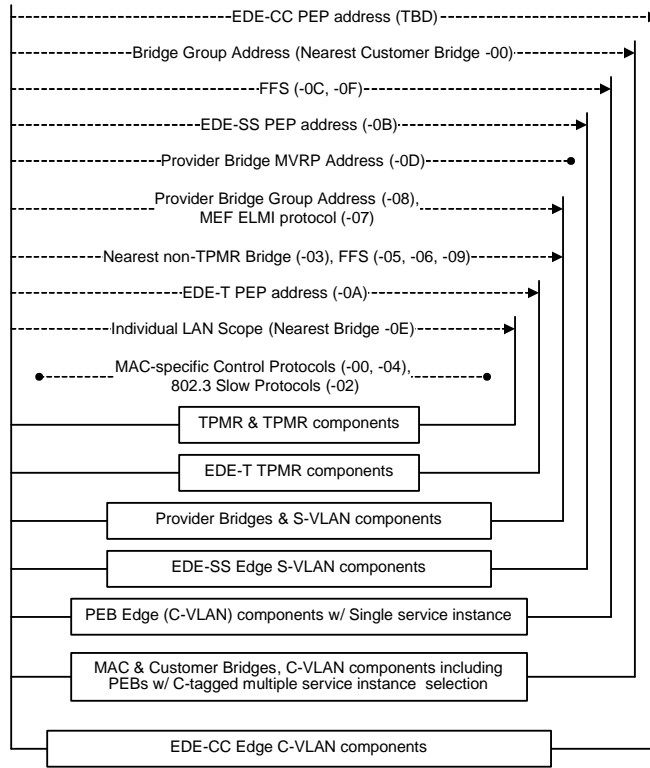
EDE-CC PEP address (TBD)

Bridge Group Address (Nearest Customer Bridge -00)

FFS (-0C, -0F)

EDE-SS PEP address (-0B)

Provider Bridge MVRP Address (-0D)

Provider Bridge Group Address (-08), MEF ELMI protocol (-07)

Nearest non-TPMR Bridge (-03), FFS (-05, -06, -09)

EDE-T PEP address (-0A)

Individual LAN Scope (Nearest Bridge -0E)

MAC-specific Control Protocols (-00, -04), 802.3 Slow Protocols (-02)

TPMR & TPMR components

EDE-T TPMR components

Provider Bridges & S-VLAN components

EDE-SS Edge S-VLAN components

PEB Edge (C-VLAN) components w/ Single service instance

MAC & Customer Bridges, C-VLAN components including PEBs w/ C-tagged multiple service instance selection

EDE-CC Edge C-VLAN components